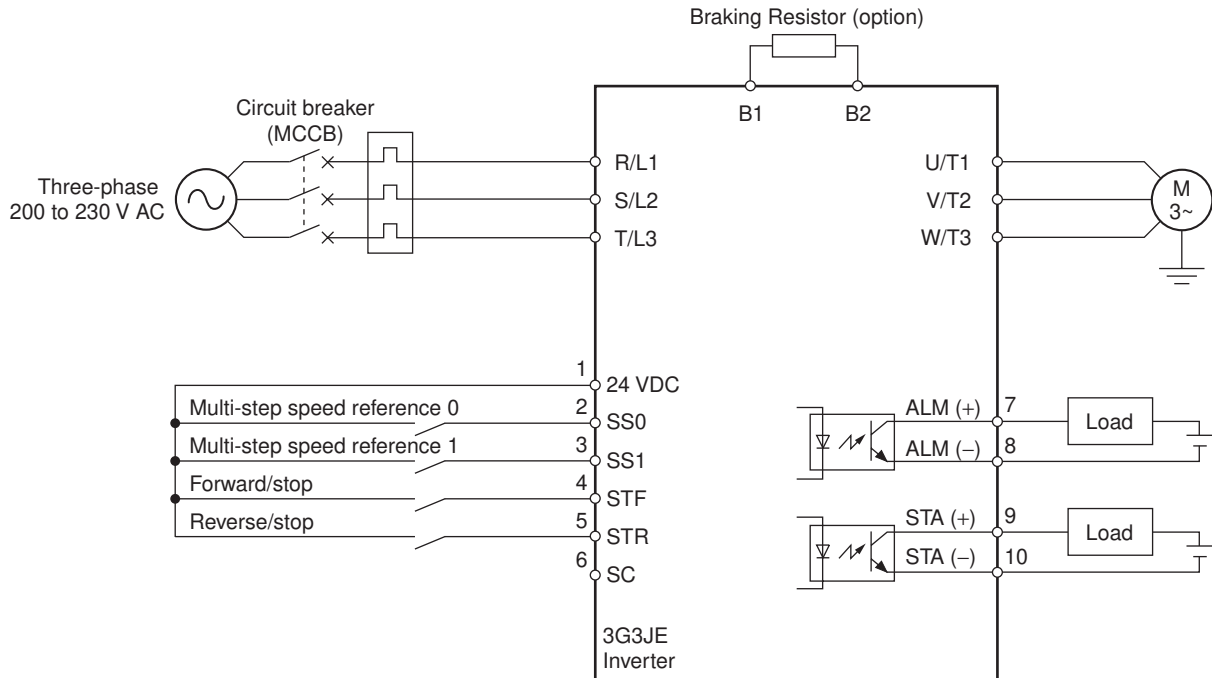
Braking Resistor (option)

B1 B2

Circuit breaker (MCCB)

Three-phase 200 to 230 V AC

R/L1
S/L2
T/L3

U/T1
V/T2
W/T3

M
3~

1 24 VDC
Multi-step speed reference 0
2 SS0
Multi-step speed reference 1
3 SS1
Forward/stop
4 STF
Reverse/stop
5 STR
6 SC

ALM (+) 7
Load
ALM (–) 8

STA (+) 9
Load
STA (–) 10

3G3JE
Inverter